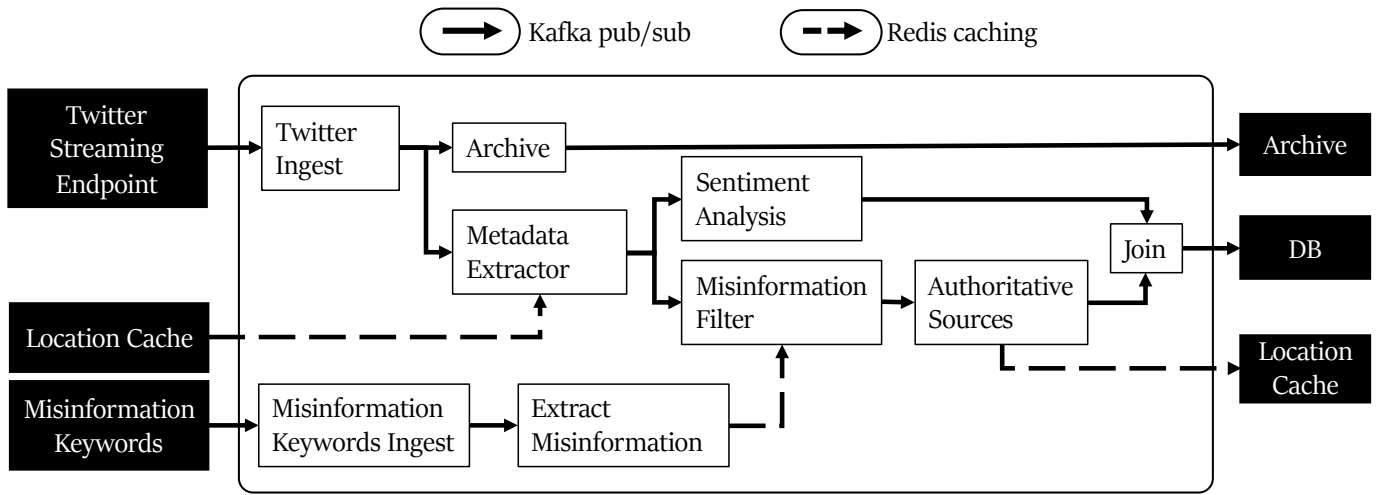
Kafka pub/sub

Redis caching

Twitter Streaming Endpoint

Twitter Ingest

Archive

Archive

Sentiment Analysis

Metadata Extractor

Join

DB

Misinformation Filter

Authoritative Sources

Location Cache

Location Cache

Misinformation Keywords

Misinformation Keywords Ingest

Extract Misinformation